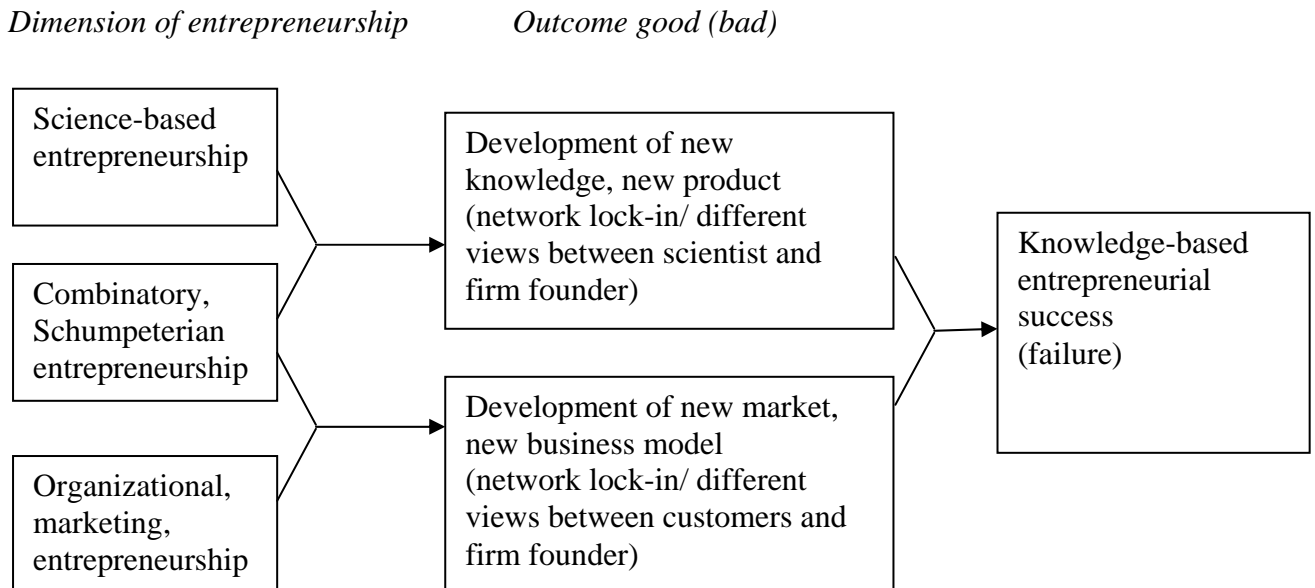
*Dimension of entrepreneurship* *Outcome good (bad)*

Science-based entrepreneurship

Combinatory, Schumpeterian entrepreneurship

Organizational, marketing, entrepreneurship

Development of new knowledge, new product (network lock-in/ different views between scientist and firm founder)

Development of new market, new business model (network lock-in/ different views between customers and firm founder)

Knowledge-based entrepreneurial success (failure)